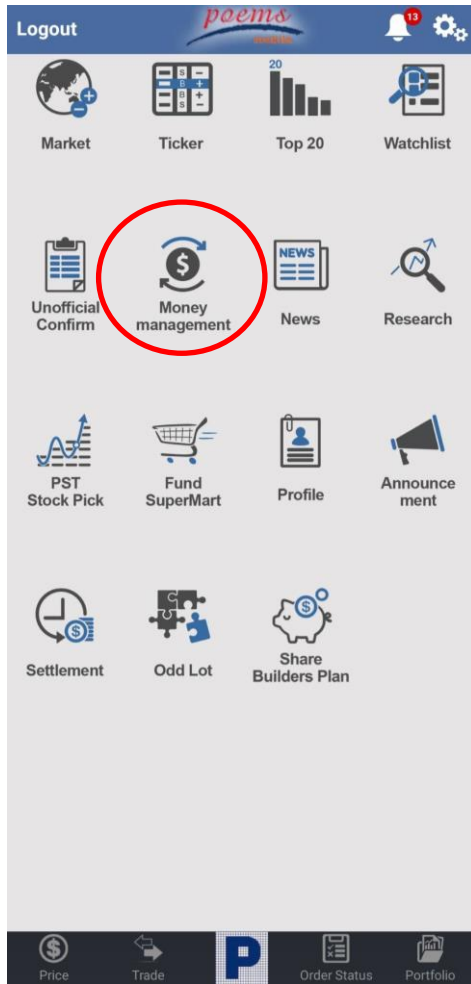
Logout
poems
mobile
13

20
Market
Ticker
Top 20
Watchlist

NEWS
Unofficial Confirm
Money management
News
Research

PST Stock Pick
Fund SuperMart
Profile
Announcement

Settlement
Odd Lot
Share Builders Plan

Price
Trade
P
Order Status
Portfolio